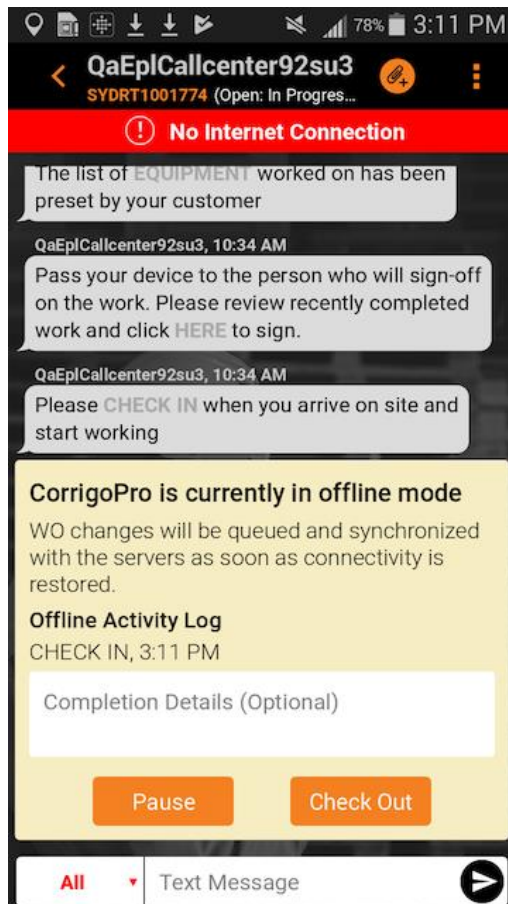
78% 3:11 PM

QaEplCallcenter92su3
SYDRT1001774 (Open: In Progres...

No Internet Connection

The list of EQUIPMENT worked on has been preset by your customer

QaEplCallcenter92su3, 10:34 AM
Pass your device to the person who will sign-off on the work. Please review recently completed work and click HERE to sign.

QaEplCallcenter92su3, 10:34 AM
Please CHECK IN when you arrive on site and start working

CorrigoPro is currently in offline mode

WO changes will be queued and synchronized with the servers as soon as connectivity is restored.

Offline Activity Log

CHECK IN, 3:11 PM

Completion Details (Optional)

Pause

Check Out

All

Text Message